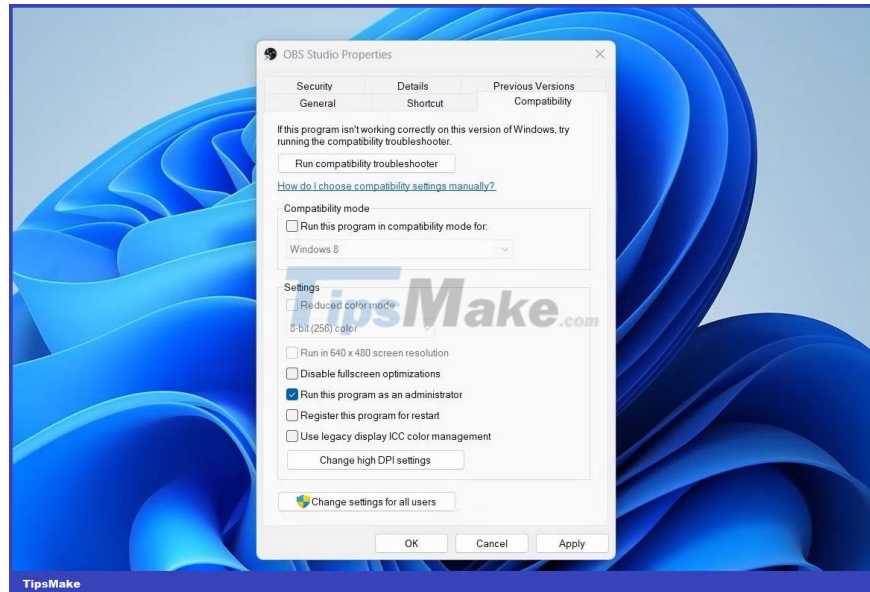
OBS Studio Properties

Security
Details
Previous Versions
General
Shortcut
Compatibility

If this program isn't working correctly on this version of Windows, try running the compatibility troubleshooter.

Run compatibility troubleshooter

How do I choose compatibility settings manually?

Compatibility mode

Run this program in compatibility mode for:

Windows 8

Settings

Reduced color mode

8-bit (256) color

Run in 640 x 480 screen resolution

Disable fullscreen optimizations

Run this program as an administrator

Register this program for restart

Use legacy display ICC color management

Change high DPI settings

Change settings for all users

OK
Cancel
Apply

TipsMake.com

TipsMake